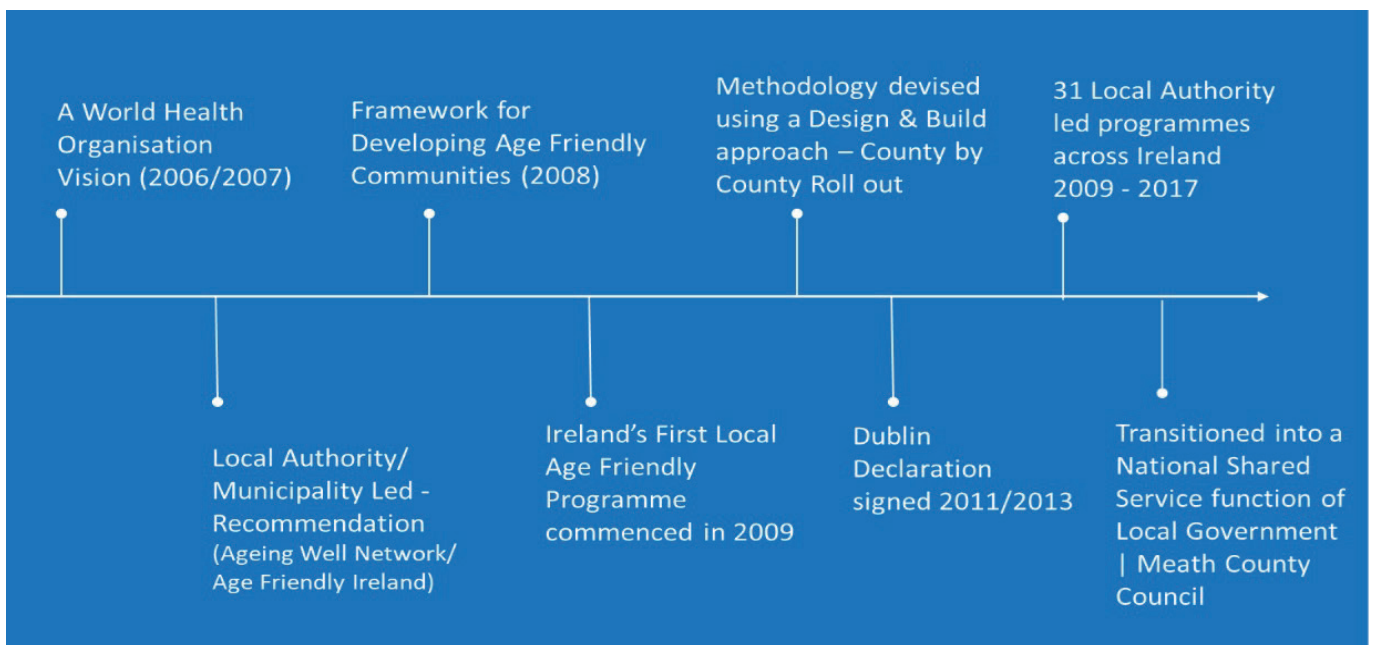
A World Health Organisation Vision (2006/2007)

Local Authority/ Municipality Led - Recommendation (Ageing Well Network/ Age Friendly Ireland)

Framework for Developing Age Friendly Communities (2008)

Ireland's First Local Age Friendly Programme commenced in 2009

Methodology devised using a Design & Build approach – County by County Roll out

Dublin Declaration signed 2011/2013

31 Local Authority led programmes across Ireland 2009 - 2017

Transitioned into a National Shared Service function of Local Government | Meath County Council